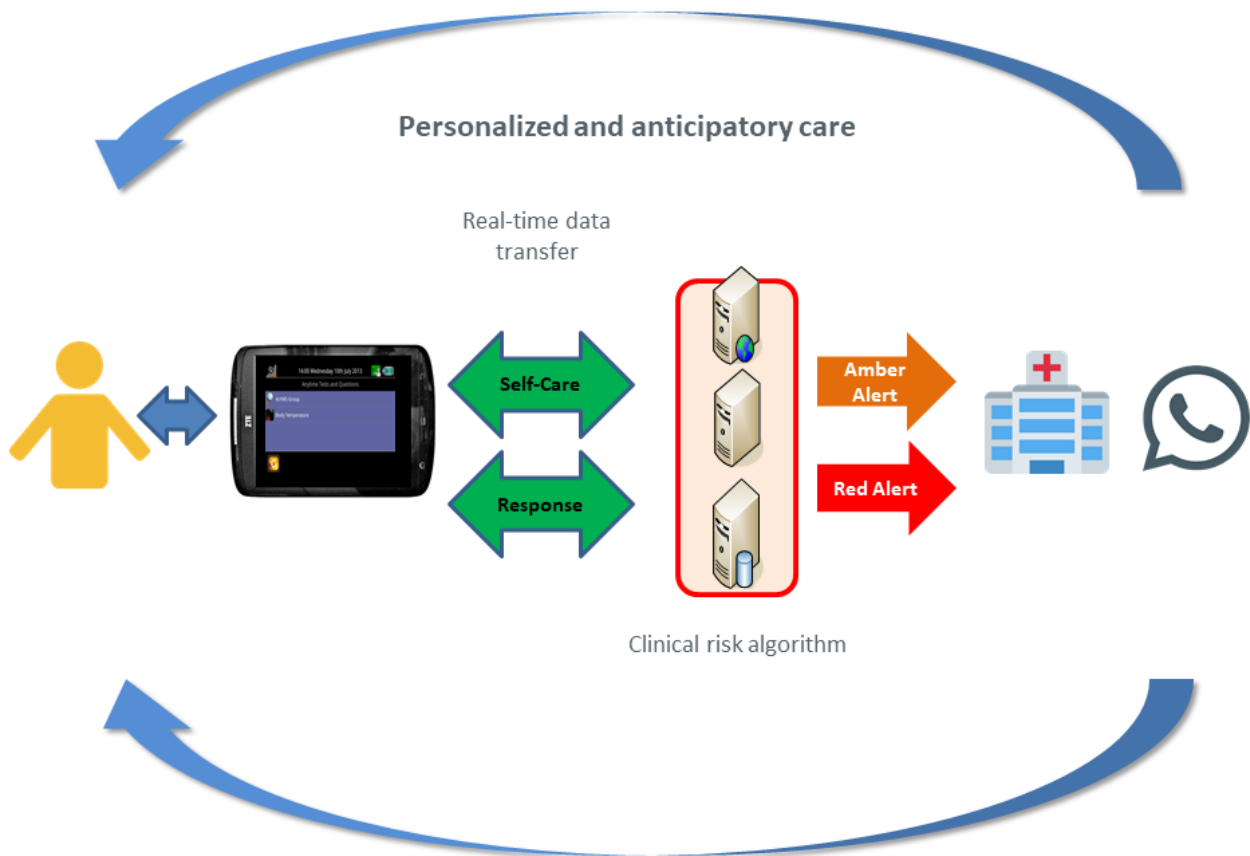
Personalized and anticipatory care

Real-time data transfer

14:00 Wednesday 10th July 2013

Anytime Tests and Questions

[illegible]

Body Temperature

ZTE

Self-Care

Response

Amber Alert

Red Alert

Clinical risk algorithm